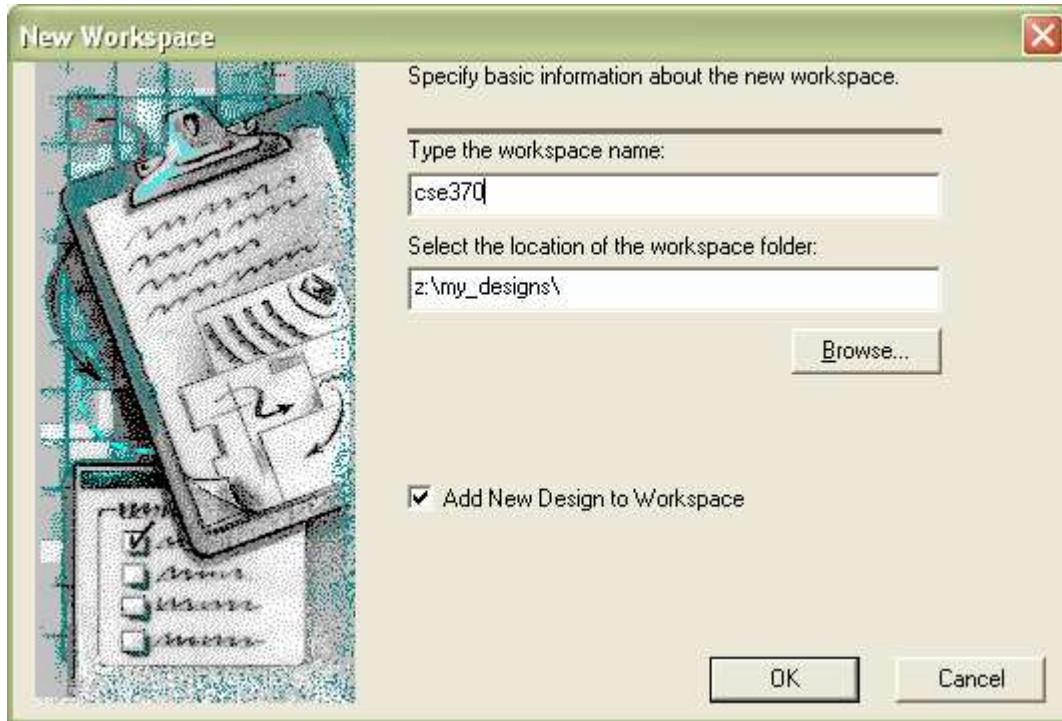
New Workspace

Specify basic information about the new workspace.

Type the workspace name:

cse370

Select the location of the workspace folder:

z:\my_designs\

Browse...

Add New Design to Workspace

OK

Cancel